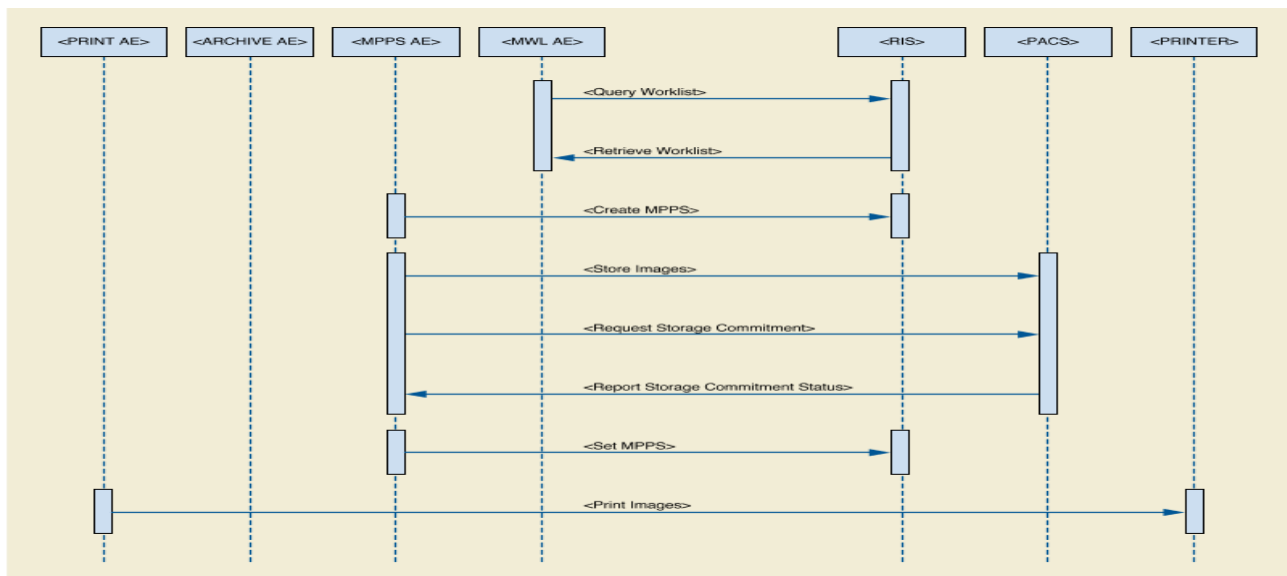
<PRINT AE>
<ARCHIVE AE>
<MPPS AE>
<MWL AE>
<RIS>
<PACS>
<PRINTER>

<Query Worklist>
<Retrieve Worklist>
<Create MPPS>
<Store Images>
<Request Storage Commitment>
<Report Storage Commitment Status>
<Set MPPS>
<Print Images>